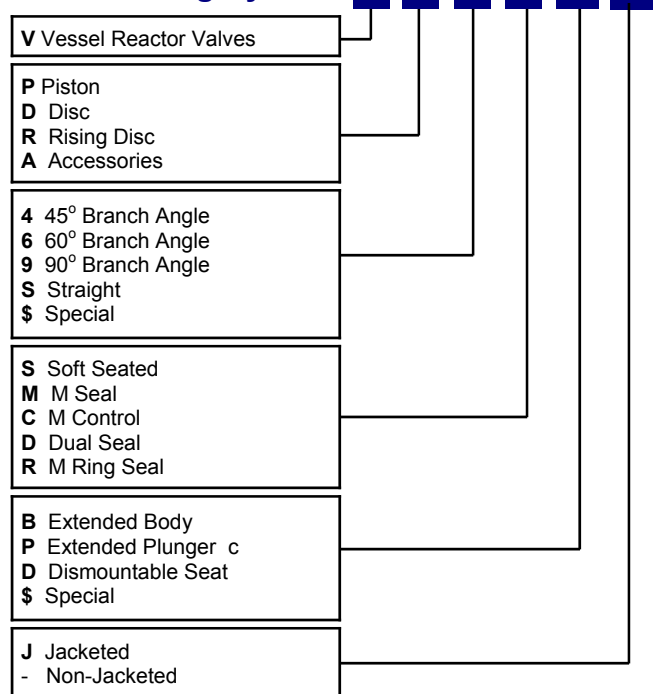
**V** Vessel Reactor Valves

**P** Piston
**D** Disc
**R** Rising Disc
**A** Accessories

**4** 45$^o$ Branch Angle
**6** 60$^o$ Branch Angle
**9** 90$^o$ Branch Angle
**S** Straight
**$** Special

**S** Soft Seated
**M** M Seal
**C** M Control
**D** Dual Seal
**R** M Ring Seal

**B** Extended Body
**P** Extended Plunger c
**D** Dismountable Seat
**$** Special

**J** Jacketed
- Non-Jacketed